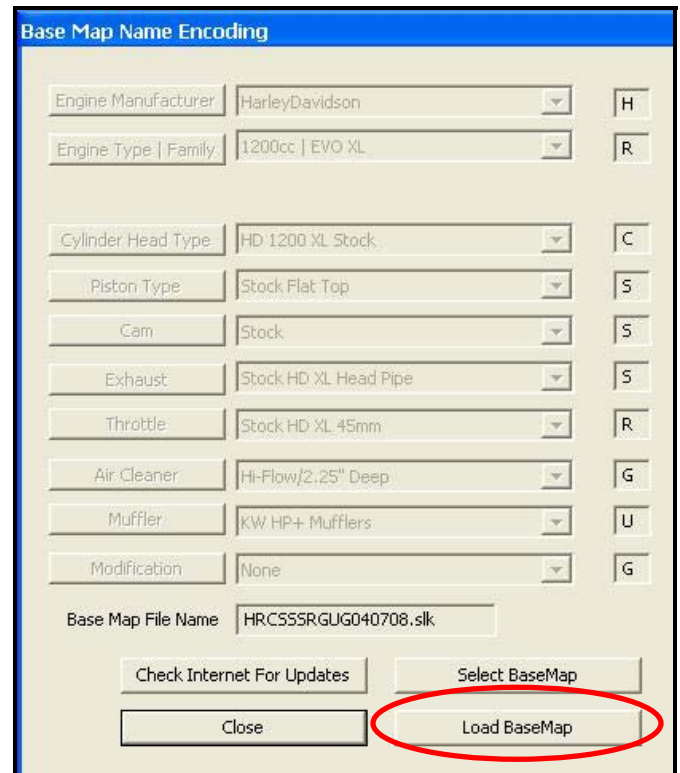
Base Map Name Encoding

Engine Manufacturer HarleyDavidson H

Engine Type | Family 1200cc | EVO XL R

Cylinder Head Type HD 1200 XL Stock C

Piston Type Stock Flat Top S

Cam Stock S

Exhaust Stock HD XL Head Pipe S

Throttle Stock HD XL 45mm R

Air Cleaner Hi-Flow/2.25" Deep G

Muffler KW HP+ Mufflers U

Modification None G

Base Map File Name HRCSSSRGUG040708.slk

Check Internet For Updates

Select BaseMap

Close

Load BaseMap